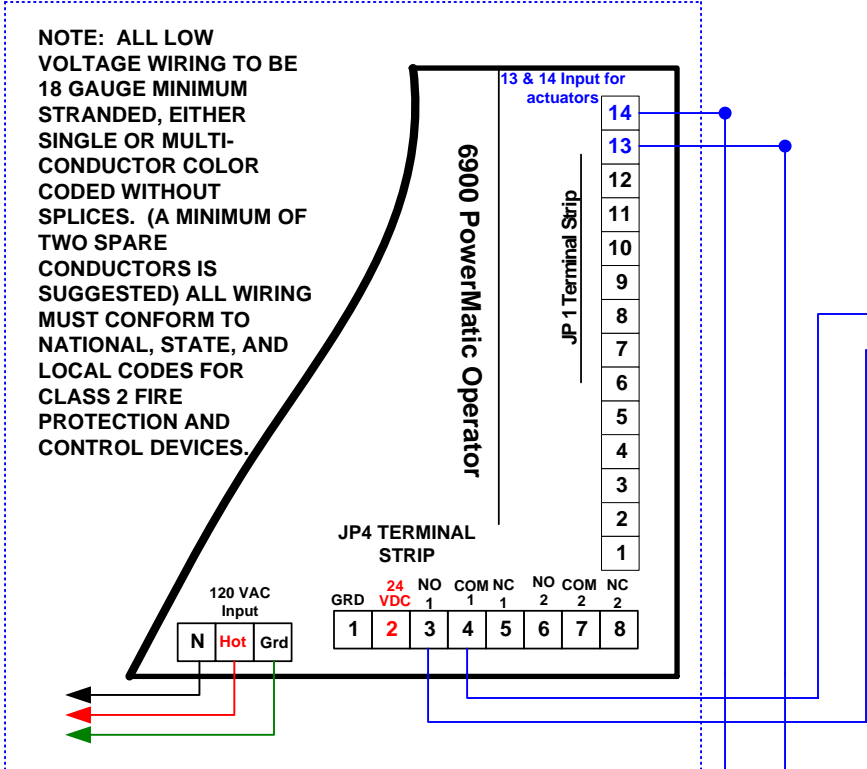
NOTE: ALL LOW VOLTAGE WIRING TO BE 18 GAUGE MINIMUM STRANDED, EITHER SINGLE OR MULTI-CONDUCTOR COLOR CODED WITHOUT SPLICES. (A MINIMUM OF TWO SPARE CONDUCTORS IS SUGGESTED) ALL WIRING MUST CONFORM TO NATIONAL, STATE, AND LOCAL CODES FOR CLASS 2 FIRE PROTECTION AND CONTROL DEVICES.

6900 PowerMatic Operator

13 & 14 Input for actuators

JP 1 Terminal Strip

14
13
12
11
10
9
8
7
6
5
4
3
2
1

JP4 TERMINAL STRIP

120 VAC Input

| N | Hot | Grd |
|---|---|---|

| GRD | 24 VDC | NO 1 | COM 1 | NC 1 | NO 2 | COM 2 | NC 2 |
|---|---|---|---|---|---|---|---|
| 1 | 2 | 3 | 4 | 5 | 6 | 7 | 8 |